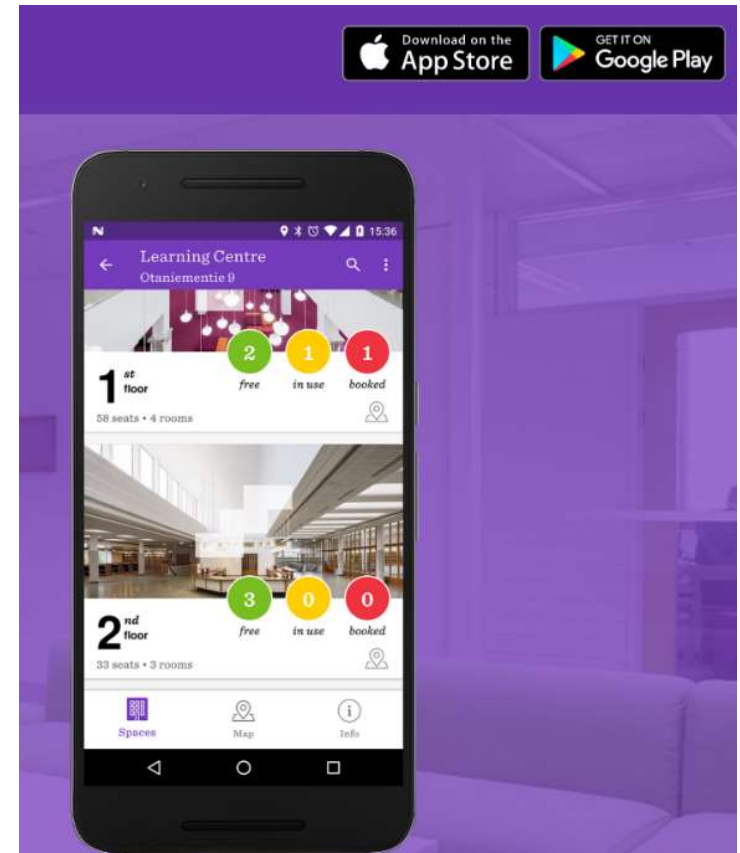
Download on the App Store

GET IT ON Google Play

15:36

Learning Centre
Otaniementie 9

2 free
1 in use
1 booked

1st floor
58 seats • 4 rooms

3 free
0 in use
0 booked

2nd floor
33 seats • 3 rooms

Spaces
Map
Info